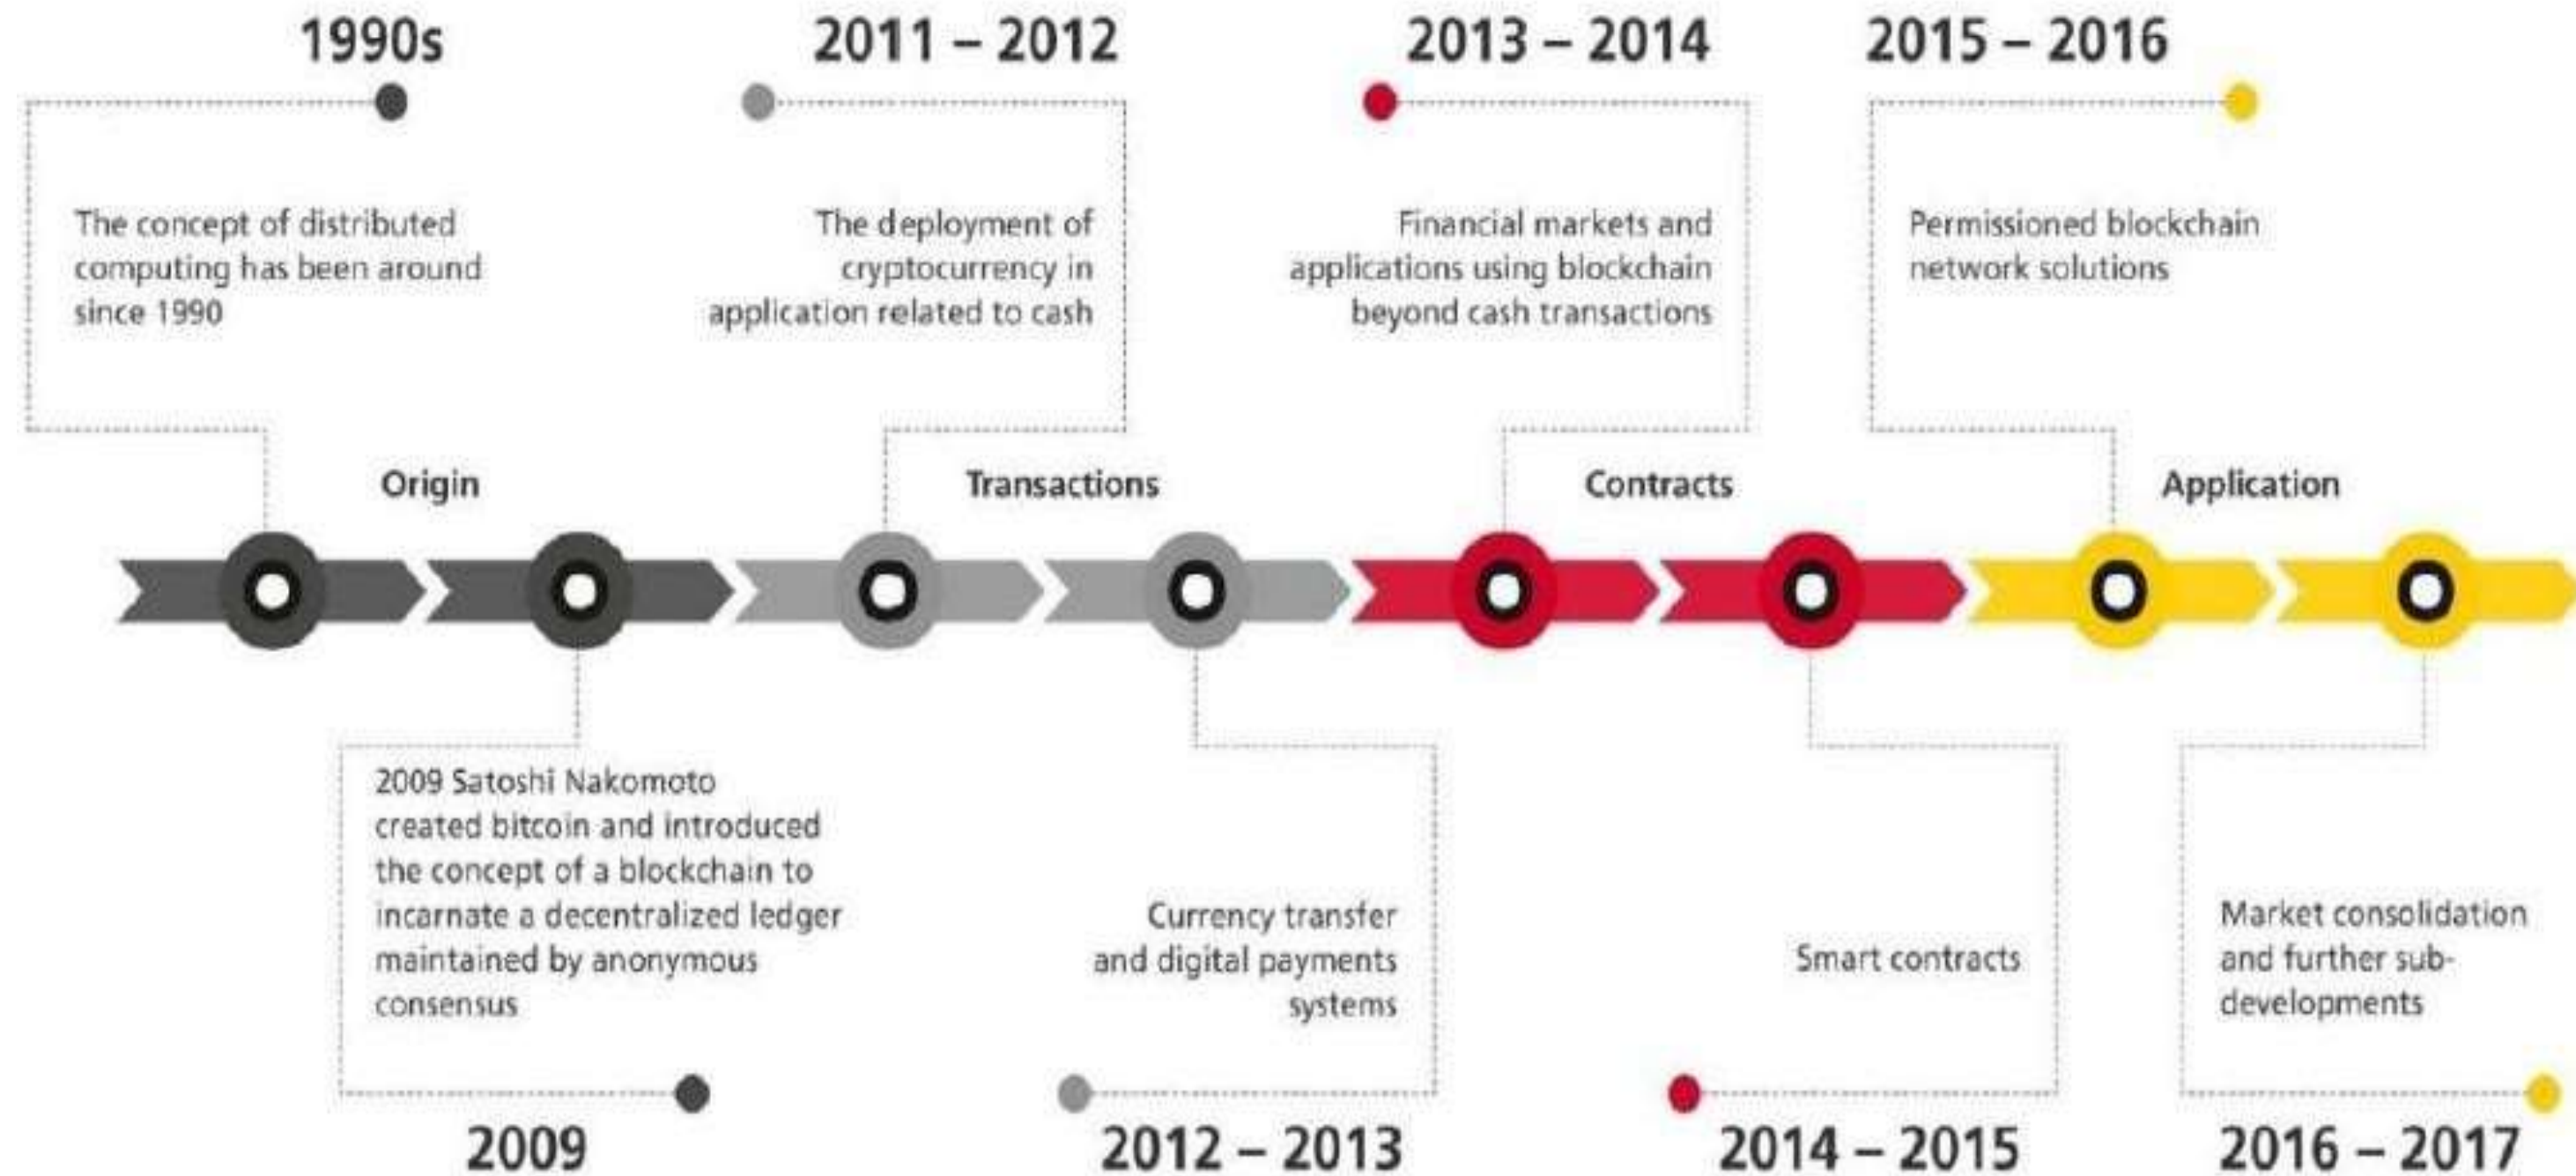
1990s

The concept of distributed computing has been around since 1990

2011 – 2012

The deployment of cryptocurrency in application related to cash

2013 – 2014

Financial markets and applications using blockchain beyond cash transactions

2015 – 2016

Permissioned blockchain network solutions

Origin

Transactions

Contracts

Application

2009 Satoshi Nakomoto created bitcoin and introduced the concept of a blockchain to incarnate a decentralized ledger maintained by anonymous consensus

2009

Currency transfer and digital payments systems

2012 – 2013

Smart contracts

2014 – 2015

Market consolidation and further sub-developments

2016 – 2017